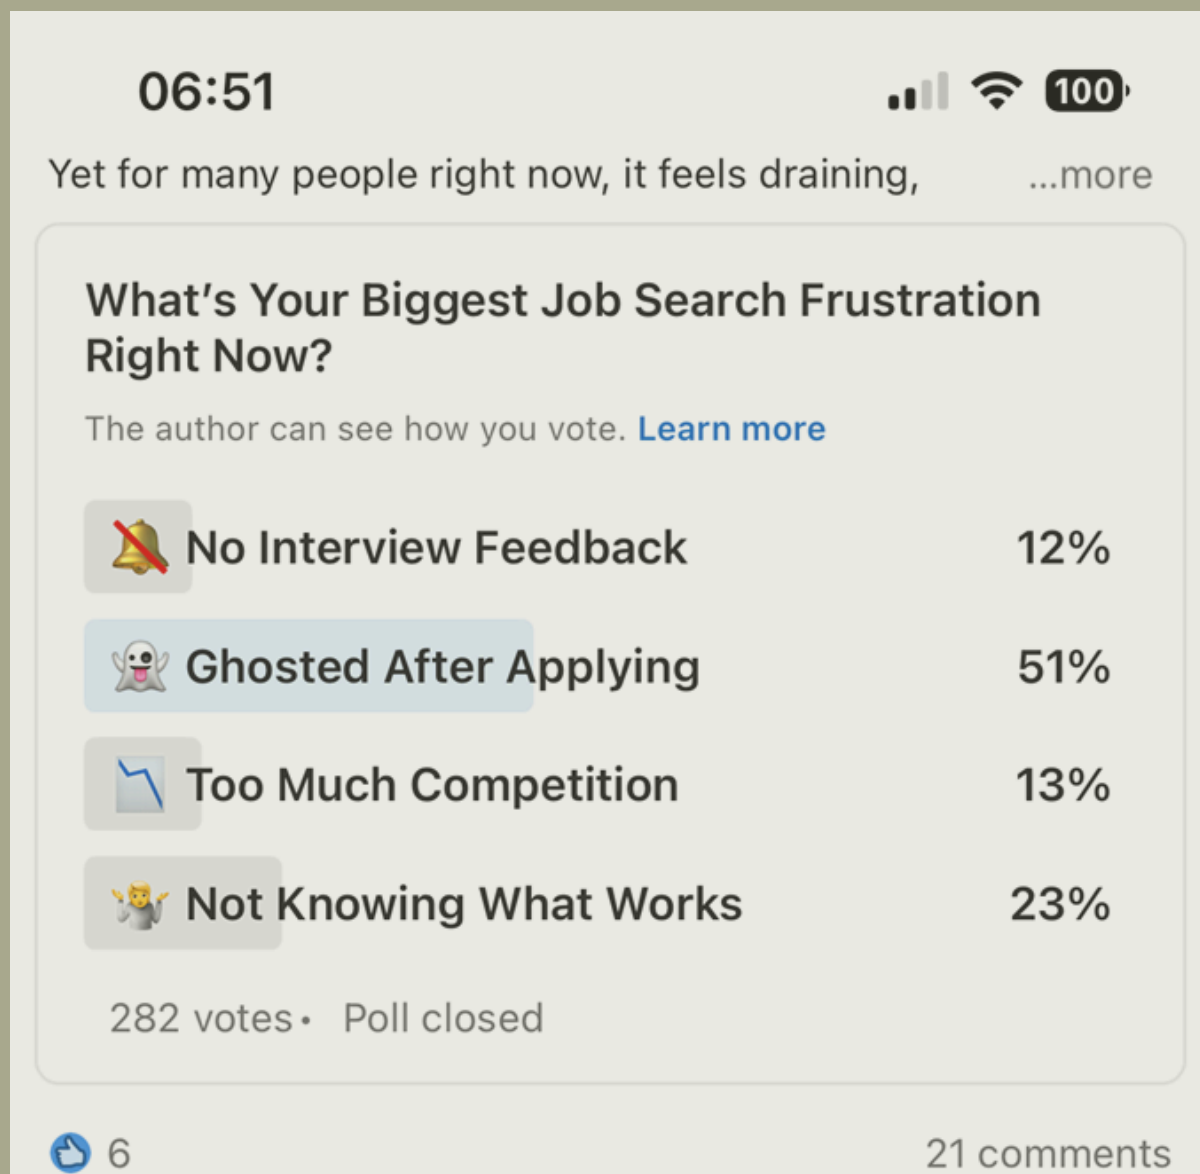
06:51

100

Yet for many people right now, it feels draining, ...more

What's Your Biggest Job Search Frustration Right Now?

The author can see how you vote. Learn more

🔕 No Interview Feedback 12%

👻 Ghosted After Applying 51%

📉 Too Much Competition 13%

🤷 Not Knowing What Works 23%

282 votes • Poll closed

6

21 comments